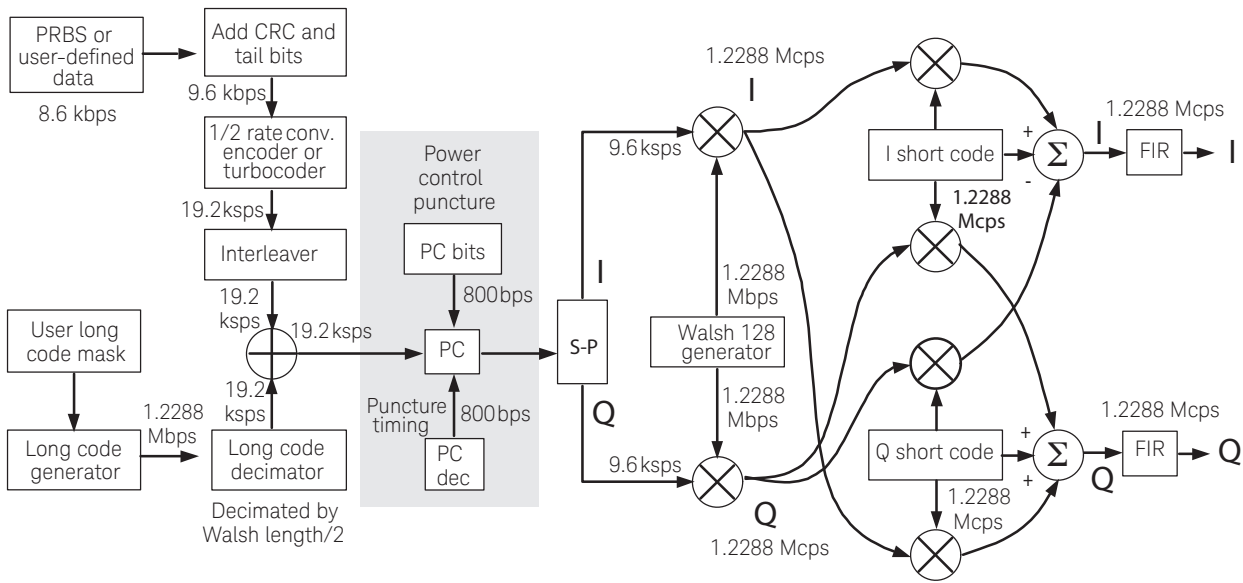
PRBS or user-defined data

8.6 kbps

Add CRC and tail bits

9.6 kbps

1/2 rate conv. encoder or turbocoder

19.2ksps

Interleaver

19.2 ksps

User long code mask

Long code generator

1.2288 Mbps

19.2 ksps

Long code decimator

Decimated by Walsh length/2

19.2 ksps

Power control puncture

PC bits

800bps

PC

Puncture timing

800bps

PC dec

S-P

I

Q

9.6 ksps

9.6 ksps

1.2288 Mcps

I

1.2288 Mbps

Walsh 128 generator

1.2288 Mbps

Q

1.2288 Mcps

I short code

1.2288 Mcps

Q short code

1.2288 Mcps

+

-

$\Sigma$

I

1.2288 Mcps

FIR

I

+

+

$\Sigma$

Q

1.2288 Mcps

FIR

Q